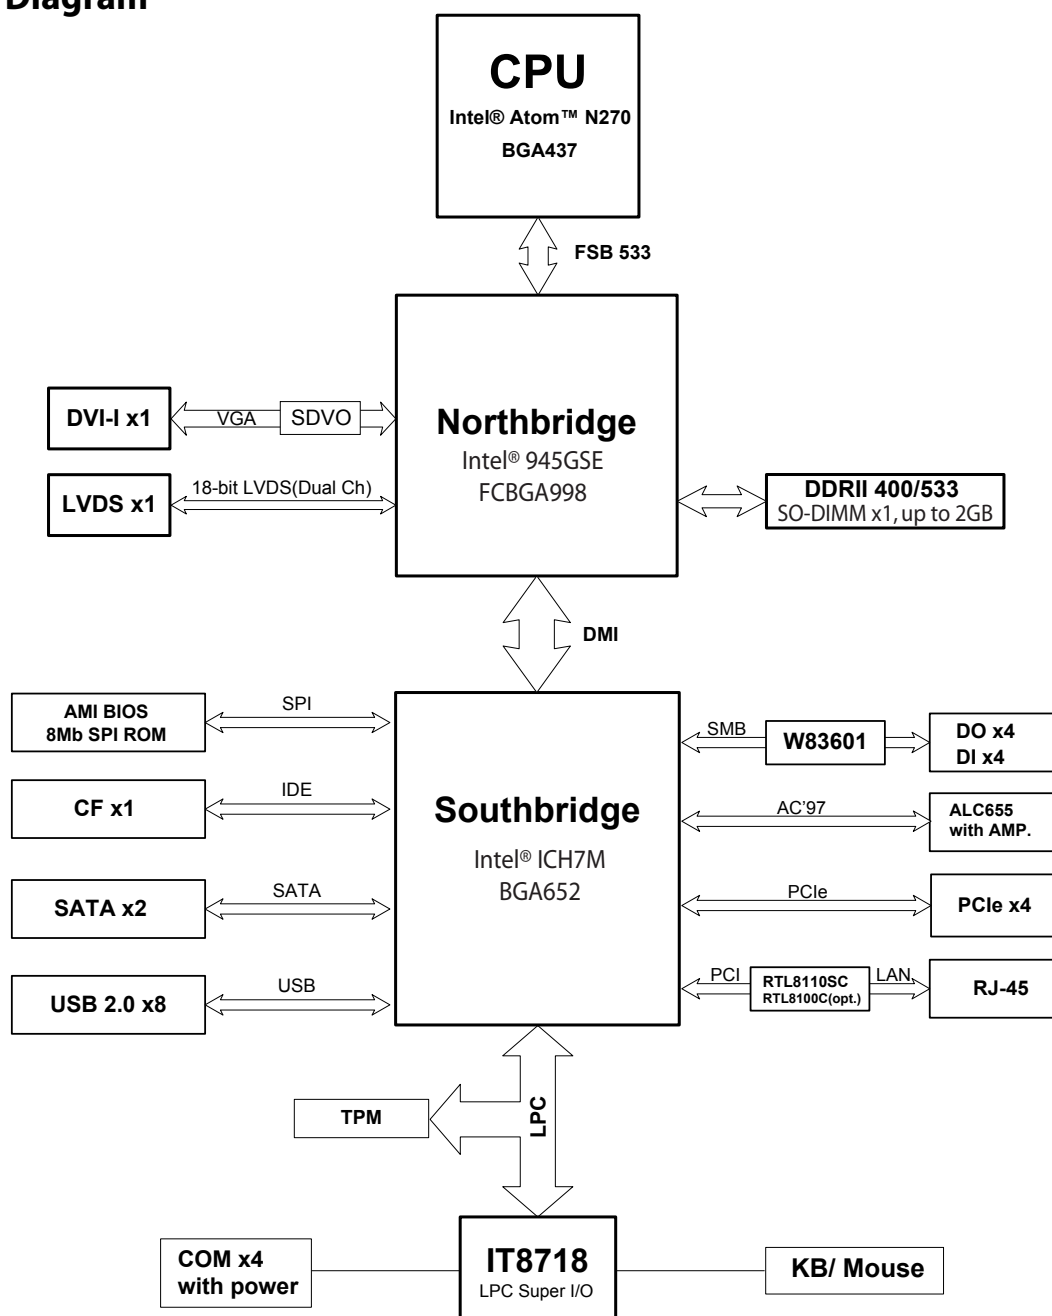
Diagram

CPU
Intel® Atom™ N270
BGA437

FSB 533

DVI-I x1
VGA
SDVO

Northbridge
Intel® 945GSE
FCBGA998

LVDS x1
18-bit LVDS(Dual Ch)

DDRII 400/533
SO-DIMM x1, up to 2GB

DMI

AMI BIOS
8Mb SPI ROM
SPI

SMB
W83601
DO x4
DI x4

CF x1
IDE

Southbridge
Intel® ICH7M
BGA652

AC'97
ALC655
with AMP.

SATA x2
SATA

PCIe
PCIe x4

USB 2.0 x8
USB

PCI
RTL8110SC
RTL8100C(opt.)
LAN
RJ-45

TPM

LPC

COM x4
with power

IT8718
LPC Super I/O

KB/ Mouse